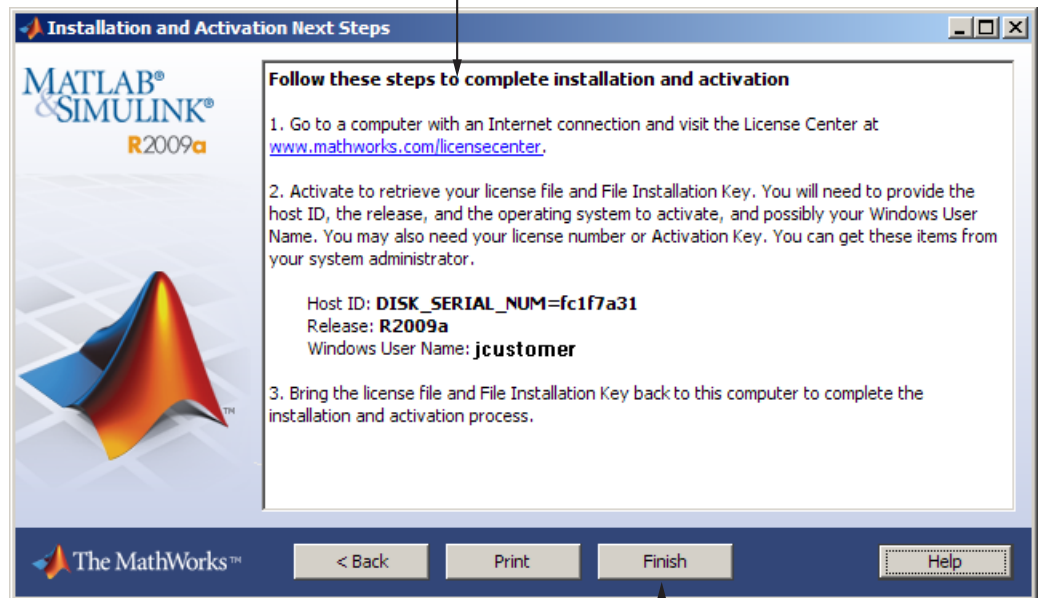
Installation and Activation Next Steps

MATLAB®
&SIMULINK®
R2009a

Follow these steps to complete installation and activation

1. Go to a computer with an Internet connection and visit the License Center at www.mathworks.com/licensecenter.

2. Activate to retrieve your license file and File Installation Key. You will need to provide the host ID, the release, and the operating system to activate, and possibly your Windows User Name. You may also need your license number or Activation Key. You can get these items from your system administrator.

Host ID: DISK_SERIAL_NUM=fc1f7a31
Release: R2009a
Windows User Name: jcustomer

3. Bring the license file and File Installation Key back to this computer to complete the installation and activation process.

The MathWorks™

< Back

Print

Finish

Help